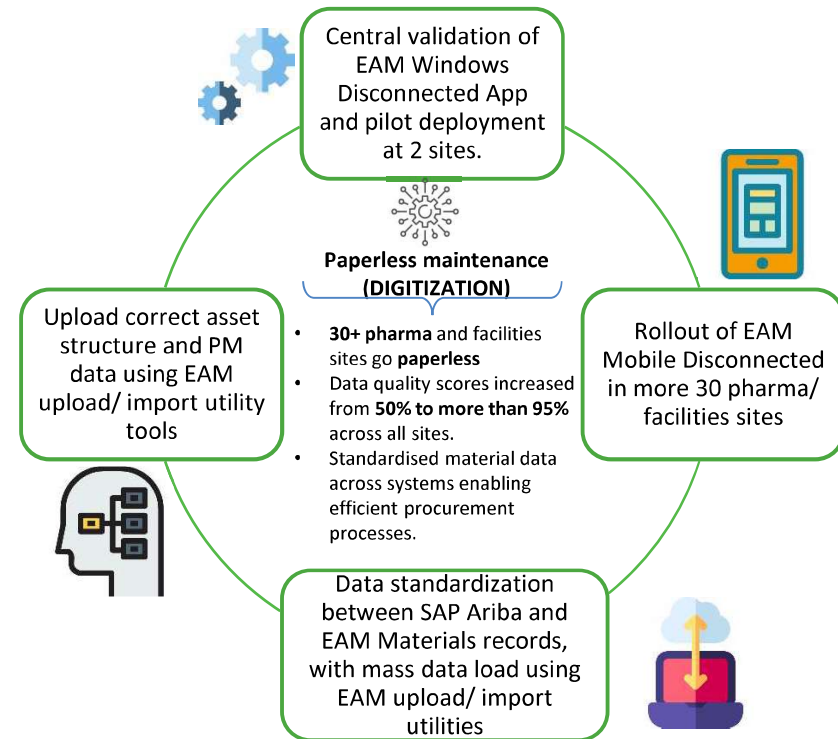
Central validation of EAM Windows Disconnected App and pilot deployment at 2 sites.

Paperless maintenance (DIGITIZATION)

- **30+ pharma** and facilities sites go **paperless**
- Data quality scores increased from **50% to more than 95%** across all sites.
- Standardised material data across systems enabling efficient procurement processes.

Upload correct asset structure and PM data using EAM upload/ import utility tools

Rollout of EAM Mobile Disconnected in more 30 pharma/ facilities sites

Data standardization between SAP Ariba and EAM Materials records, with mass data load using EAM upload/ import utilities